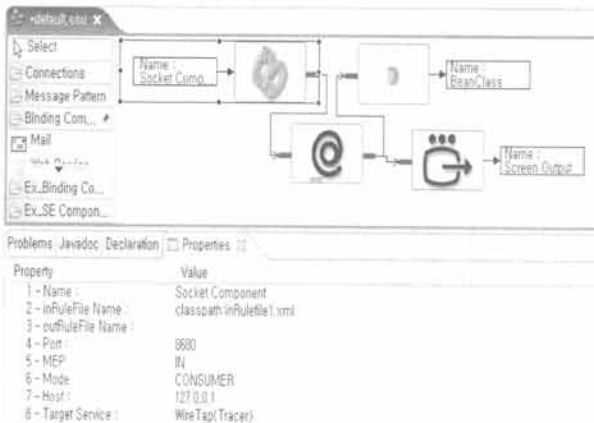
*default.esd ×

Select
Connections
Message Pattern
Binding Com...
Mail
Web Service
Ex_Binding Co...
Ex_SE Compon...

Name : Socket Comp...
Name : BeanClass
Name : Screen Output

Problems Javadoc Declaration Properties ×

| Property | Value |
|---|---|
| 1 - Name : | Socket Component |
| 2 - inRuleFile Name : | classpath:inRulefile1.xml |
| 3 - outRuleFile Name : | |
| 4 - Port : | 8680 |
| 5 - MEP : | IN |
| 6 - Mode | CONSUMER |
| 7 - Host : | 127.0.0.1 |
| 8 - Target Service : | WireTap(Tracer) |